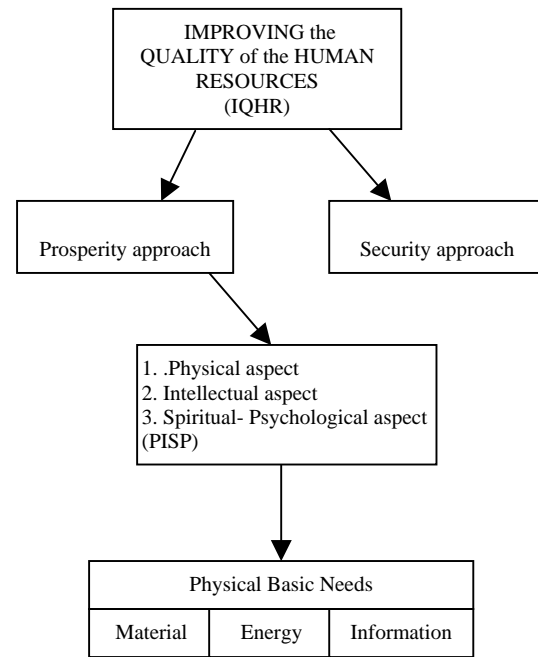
IMPROVING the QUALITY of the HUMAN RESOURCES (IQHR)

Prosperity approach

Security approach

1. .Physical aspect
2. Intellectual aspect
3. Spiritual- Psychological aspect (PISP)

| Physical Basic Needs | | |
|---|---|---|
| Material | Energy | Information |